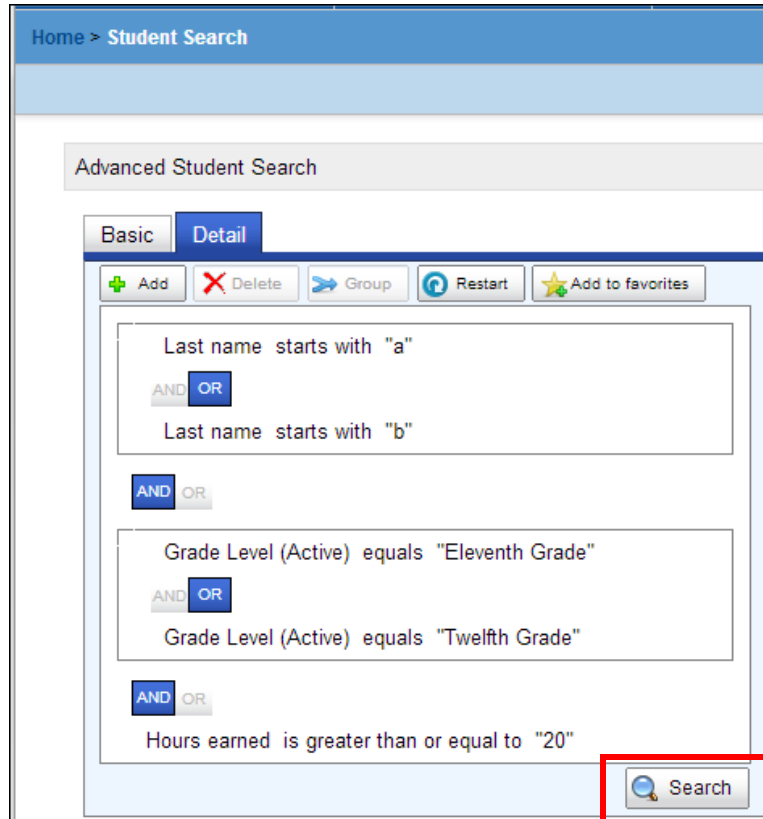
Home > Student Search

Advanced Student Search

Basic Detail

Add Delete Group Restart Add to favorites

Last name starts with "a"

AND OR

Last name starts with "b"

AND OR

Grade Level (Active) equals "Eleventh Grade"

AND OR

Grade Level (Active) equals "Twelfth Grade"

AND OR

Hours earned is greater than or equal to "20"

Search